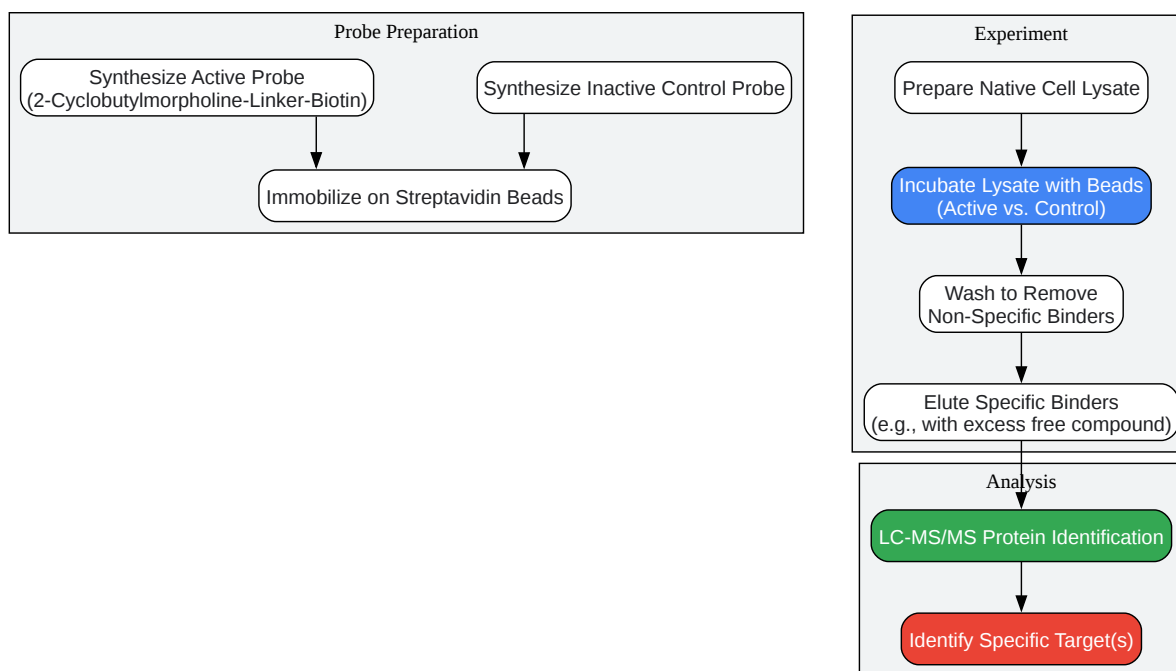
Probe Preparation

Synthesize Active Probe (2-Cyclobutylmorpholine-Linker-Biotin)

Synthesize Inactive Control Probe

Immobilize on Streptavidin Beads

Experiment

Prepare Native Cell Lysate

Incubate Lysate with Beads (Active vs. Control)

Wash to Remove Non-Specific Binders

Elute Specific Binders (e.g., with excess free compound)

Analysis

LC-MS/MS Protein Identification

Identify Specific Target(s)